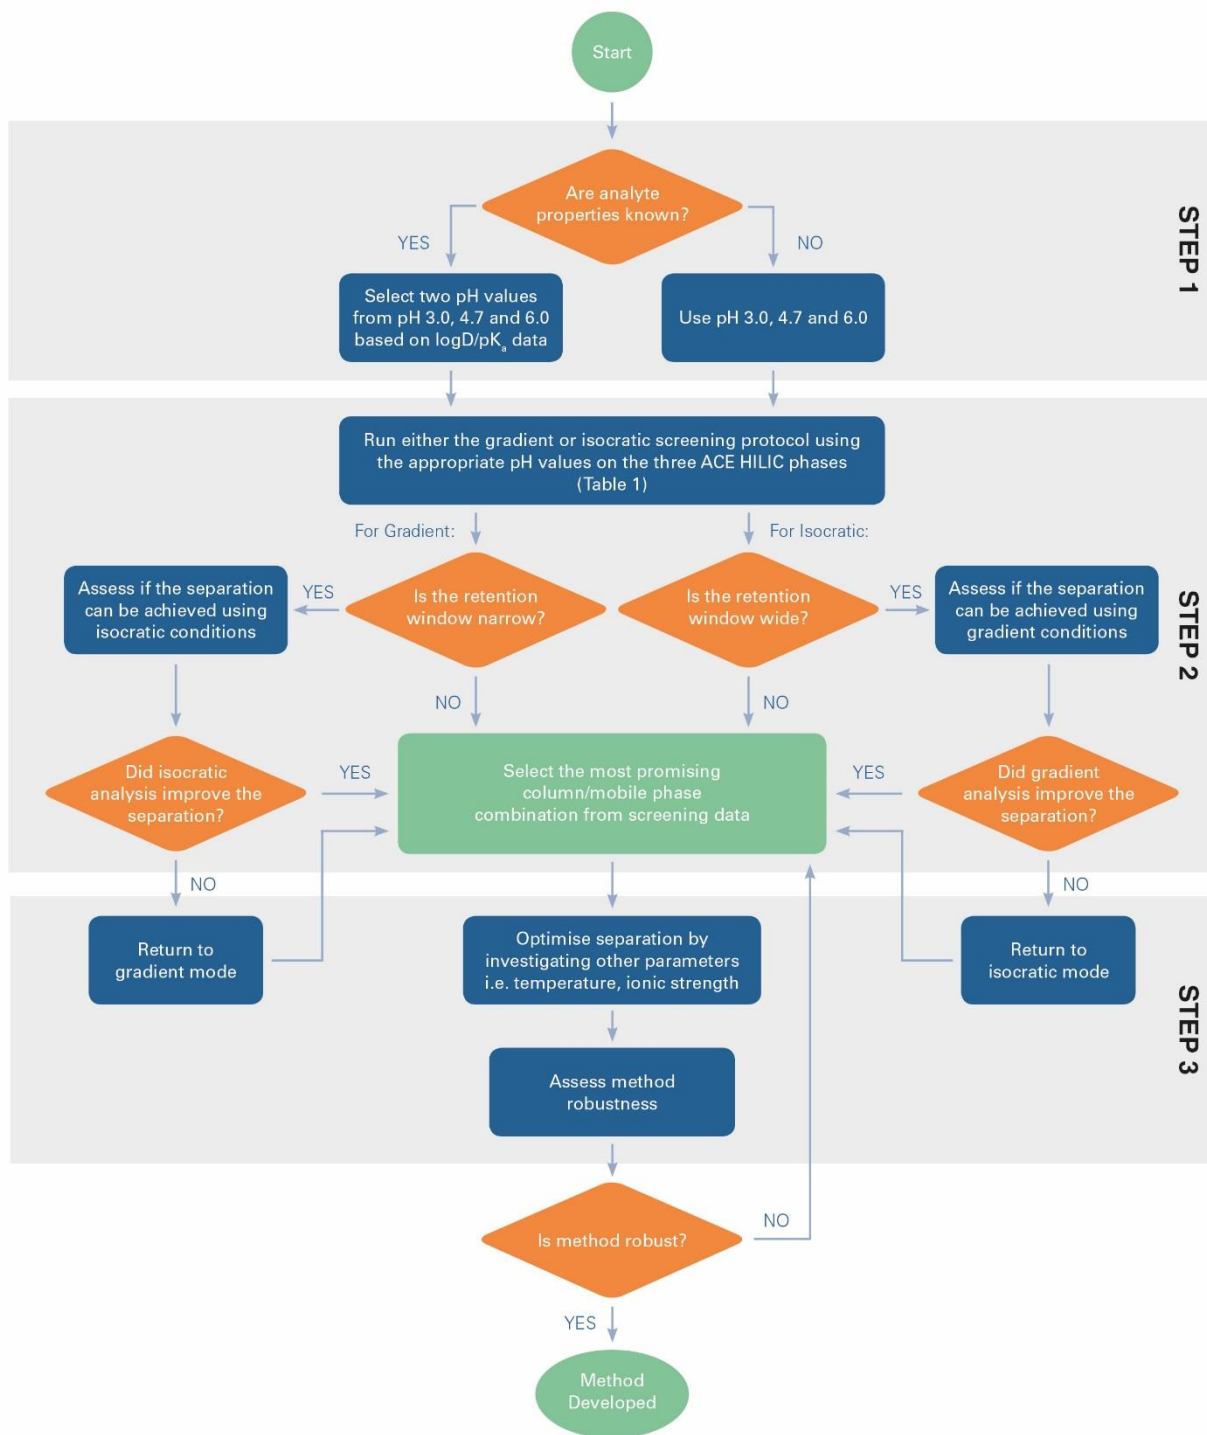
Start

STEP 1

Are analyte properties known?

YES

NO

Select two pH values from pH 3.0, 4.7 and 6.0 based on logD/pK$_a$ data

Use pH 3.0, 4.7 and 6.0

STEP 2

Run either the gradient or isocratic screening protocol using the appropriate pH values on the three ACE HILIC phases (Table 1)

For Gradient:

For Isocratic:

Assess if the separation can be achieved using isocratic conditions

YES

Is the retention window narrow?

Is the retention window wide?

YES

Assess if the separation can be achieved using gradient conditions

NO

NO

Did isocratic analysis improve the separation?

YES

Select the most promising column/mobile phase combination from screening data

YES

Did gradient analysis improve the separation?

NO

NO

STEP 3

Return to gradient mode

Optimise separation by investigating other parameters i.e. temperature, ionic strength

Return to isocratic mode

Assess method robustness

Is method robust?

NO

YES

Method Developed